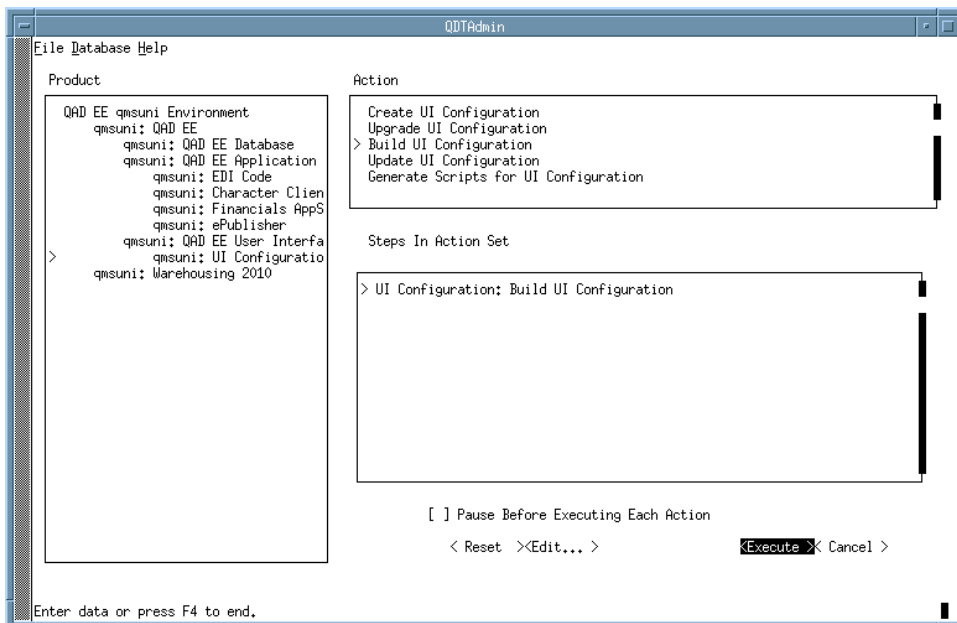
QDTAdmin

File Database Help

Product

QAD EE qmsuni Environment
qmsuni: QAD EE
qmsuni: QAD EE Database
qmsuni: QAD EE Application
qmsuni: EDI Code
qmsuni: Character Clien
qmsuni: Financials AppS
qmsuni: ePublisher
qmsuni: QAD EE User Interfa
> qmsuni: UI Configuratio
qmsuni: Warehousing 2010

Action

Create UI Configuration
Upgrade UI Configuration
> Build UI Configuration
Update UI Configuration
Generate Scripts for UI Configuration

Steps In Action Set

> UI Configuration: Build UI Configuration

[ ] Pause Before Executing Each Action

< Reset >< Edit... >

< Execute > < Cancel >

Enter data or press F4 to end.